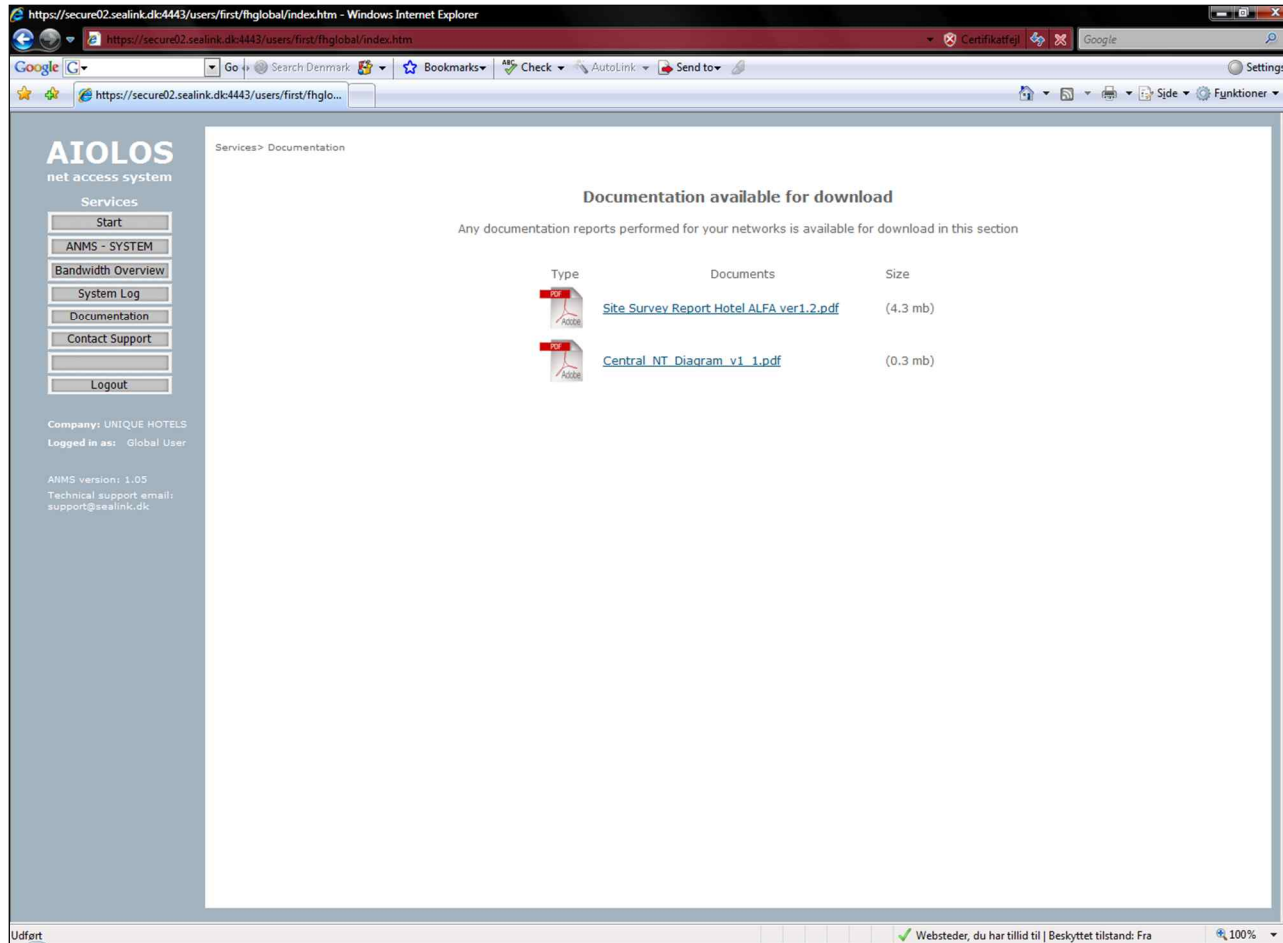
https://secure02.sealink.dk:4443/users/first/fhglobal/index.htm - Windows Internet Explorer

https://secure02.sealink.dk:4443/users/first/fhglobal/index.htm

Certifikatfejl

Google

Google G

Go

Search Denmark

Bookmarks

Check

AutoLink

Send to

Settings

https://secure02.sealink.dk:4443/users/first/fhglo...

Side

Funktioner

AIOLOS
net access system

Services

Start

ANMS - SYSTEM

Bandwidth Overview

System Log

Documentation

Contact Support

Logout

Company: UNIQUE HOTELS
Logged in as: Global User

ANMS version: 1.05
Technical support email: support@sealink.dk

Services> Documentation

Documentation available for download

Any documentation reports performed for your networks is available for download in this section

| Type | Documents | Size |
|---|---|---|
| PDF Adobe | Site Survey Report Hotel ALFA ver1.2.pdf | (4.3 mb) |
| PDF Adobe | Central_NT_Diagram_v1_1.pdf | (0.3 mb) |

Udført

Websteder, du har tillid til | Beskyttet tilstand: Fra

100%